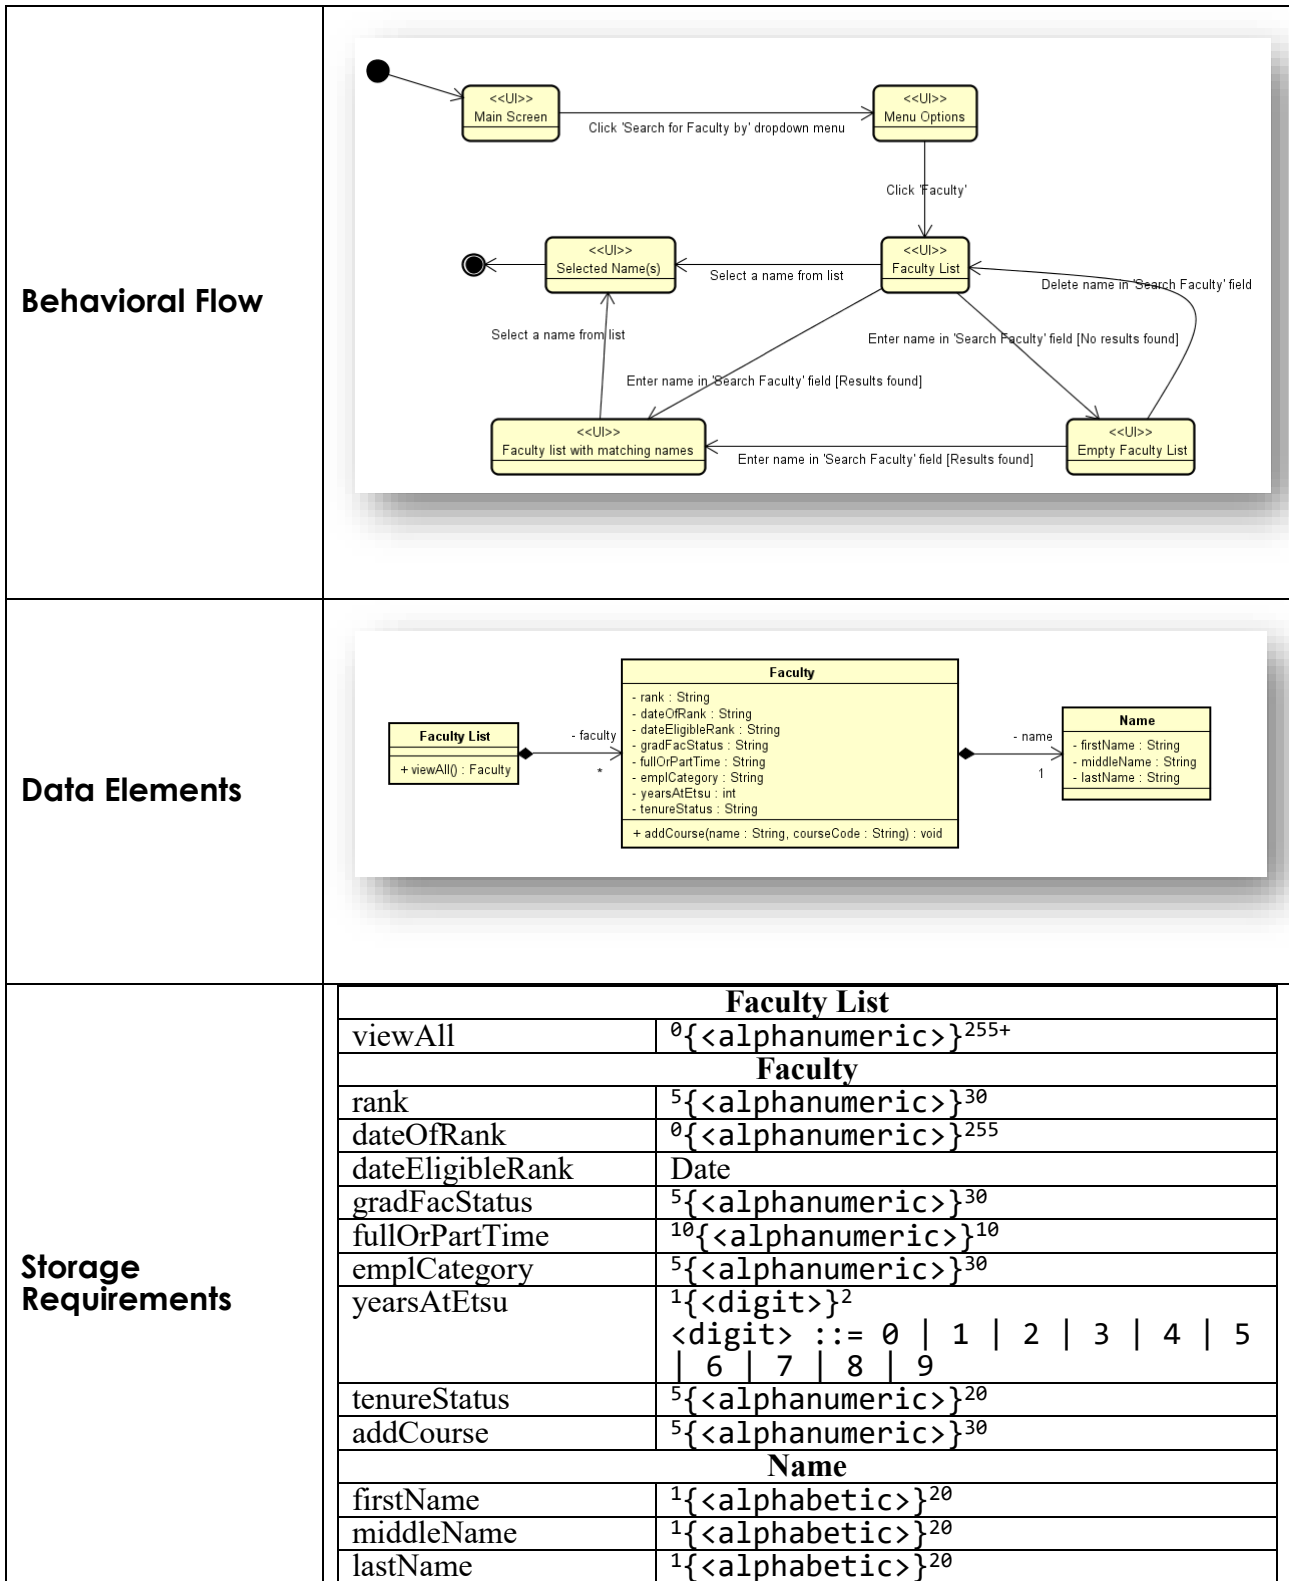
Behavioral Flow

<<UI>>
Main Screen

Click 'Search for Faculty by' dropdown menu

<<UI>>
Menu Options

Click 'Faculty'

<<UI>>
Selected Name(s)

Select a name from list

<<UI>>
Faculty List

Delete name in 'Search Faculty' field

Select a name from list

Enter name in 'Search Faculty' field [No results found]

Enter name in 'Search Faculty' field [Results found]

<<UI>>
Faculty list with matching names

Enter name in 'Search Faculty' field [Results found]

<<UI>>
Empty Faculty List

Data Elements

Faculty List
+ viewAll() : Faculty

- faculty
*

Faculty
- rank : String
- dateOfRank : String
- dateEligibleRank : String
- gradFacStatus : String
- fullOrPartTime : String
- emplCategory : String
- yearsAtEtsu : int
- tenureStatus : String
+ addCourse(name : String, courseCode : String) : void

- name
1

Name
- firstName : String
- middleName : String
- lastName : String

Storage Requirements

| Faculty List | |
|---|---|
| viewAll | $^{0}\{\langle alphanumeric \rangle\}^{255+}$ |
| **Faculty** | |
| rank | $^{5}\{\langle alphanumeric \rangle\}^{30}$ |
| dateOfRank | $^{0}\{\langle alphanumeric \rangle\}^{255}$ |
| dateEligibleRank | Date |
| gradFacStatus | $^{5}\{\langle alphanumeric \rangle\}^{30}$ |
| fullOrPartTime | $^{10}\{\langle alphanumeric \rangle\}^{10}$ |
| emplCategory | $^{5}\{\langle alphanumeric \rangle\}^{30}$ |
| yearsAtEtsu | $^{1}\{\langle digit \rangle\}^{2}$ <digit> ::= 0 \| 1 \| 2 \| 3 \| 4 \| 5 \| 6 \| 7 \| 8 \| 9 |
| tenureStatus | $^{5}\{\langle alphanumeric \rangle\}^{20}$ |
| addCourse | $^{5}\{\langle alphanumeric \rangle\}^{30}$ |
| **Name** | |
| firstName | $^{1}\{\langle alphabetic \rangle\}^{20}$ |
| middleName | $^{1}\{\langle alphabetic \rangle\}^{20}$ |
| lastName | $^{1}\{\langle alphabetic \rangle\}^{20}$ |